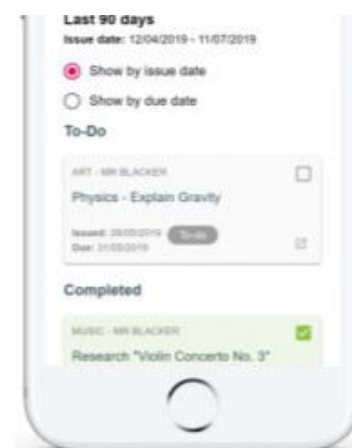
Last 90 days

Issue date: 12/04/2019 - 11/07/2019

Show by issue date

Show by due date

To-Do

ART - MR BLACKER

Physics - Explain Gravity

Issued: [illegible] To-do
Due: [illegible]

Completed

MUSIC - MR BLACKER

Research "Violin Concerto No. 3"